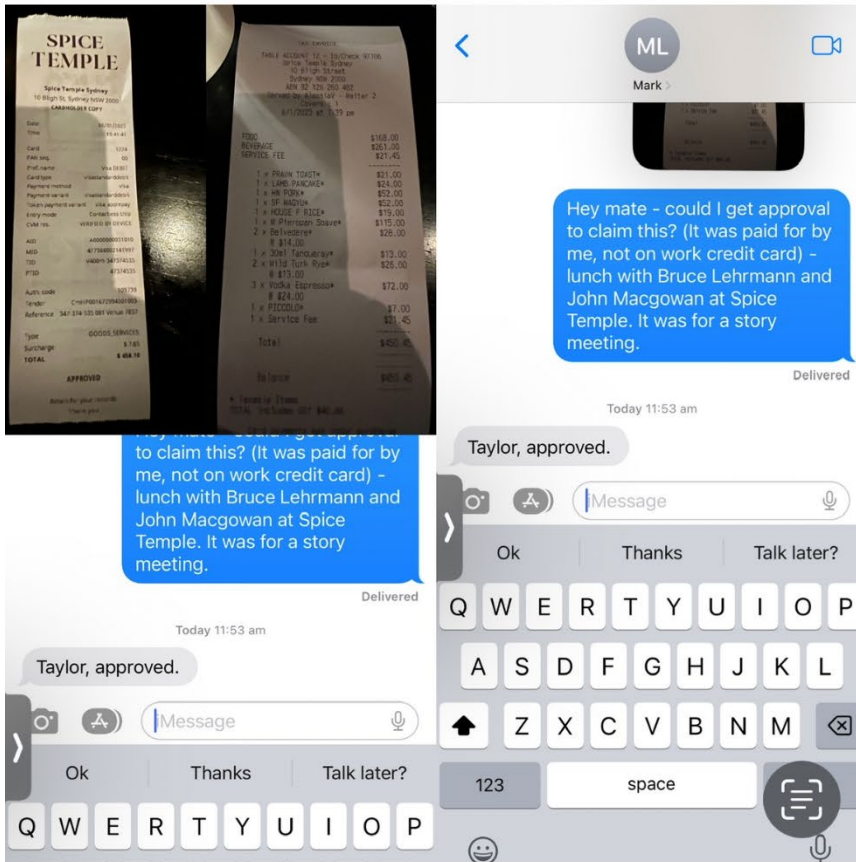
SPICE TEMPLE

Spice Temple Sydney
10 Bligh St, Sydney NSW 2000
CARDHOLDER COPY

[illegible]

TOTAL

APPROVED

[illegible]

TABLE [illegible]
Spice Temple Sydney
10 Bligh Street
Sydney NSW 2000
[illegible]

FOOD $168.00
BEVERAGE $261.00
SERVICE FEE $21.45

1 x PRAWN TOAST* $21.00
1 x LAMB PANCAKE* $24.00
1 x HN PORK* $52.00
1 x SF WAGYU* $52.00
1 x HOUSE F RICE* $19.00
1 x M Pfersson Snave* $115.00
2 x Belvedere* $28.00
@ $14.00
1 x 30ml Tanqueray* $13.00
2 x Wild Turk Rye* $26.00
@ $13.00
3 x Vodka Espresso* $72.00
@ $24.00
1 x PICCOLO* $7.00
1 x Service Fee $21.45

Total $450.45

Balance $450.45

Hey mate - could I get approval to claim this? (It was paid for by me, not on work credit card) - lunch with Bruce Lehrmann and John Macgowan at Spice Temple. It was for a story meeting.

Delivered

Today 11:53 am

Taylor, approved.

Message

Ok Thanks Talk later?

Q W E R T Y U I O P

ML
Mark >

Hey mate - could I get approval to claim this? (It was paid for by me, not on work credit card) - lunch with Bruce Lehrmann and John Macgowan at Spice Temple. It was for a story meeting.

Delivered

Today 11:53 am

Taylor, approved.

Message

Ok Thanks Talk later?

Q W E R T Y U I O P
A S D F G H J K L
Z X C V B N M
123 space